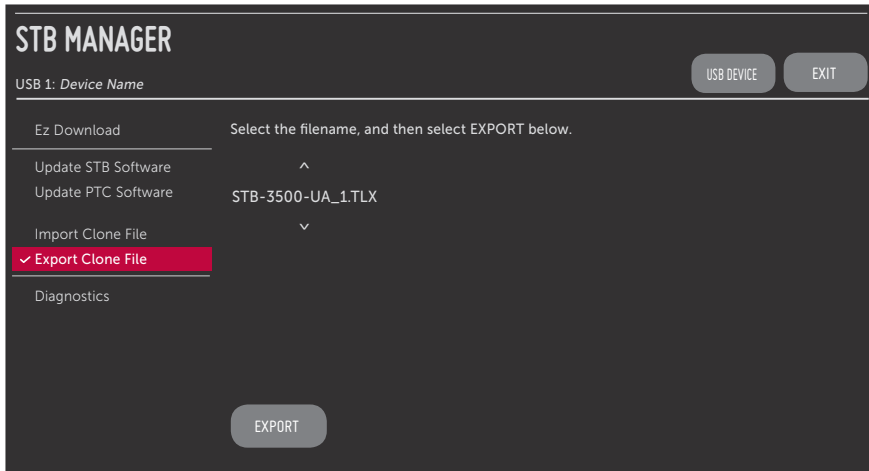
STB MANAGER

USB 1: Device Name

USB DEVICE

EXIT

Ez Download

Update STB Software
Update PTC Software

Import Clone File
✓ Export Clone File

Diagnostics

Select the filename, and then select EXPORT below.

^

STB-3500-UA_1.TLX

⌄

EXPORT